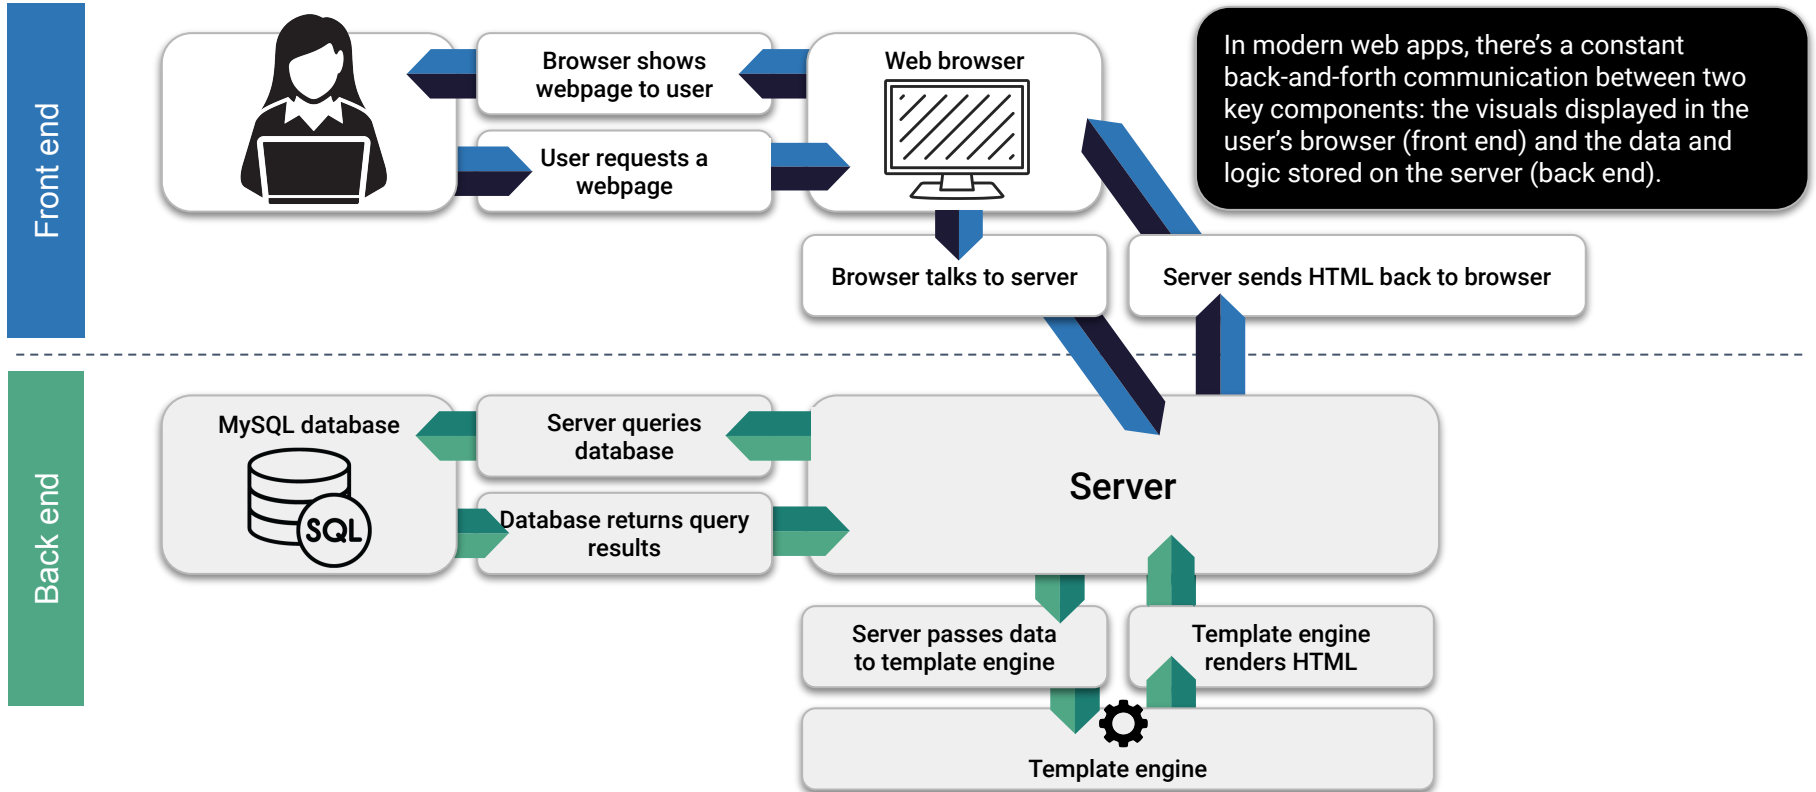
Front end

Browser shows webpage to user

User requests a webpage

Web browser

In modern web apps, there's a constant back-and-forth communication between two key components: the visuals displayed in the user's browser (front end) and the data and logic stored on the server (back end).

Browser talks to server

Server sends HTML back to browser

Back end

MySQL database

SQL

Server queries database

Database returns query results

Server

Server passes data to template engine

Template engine renders HTML

Template engine